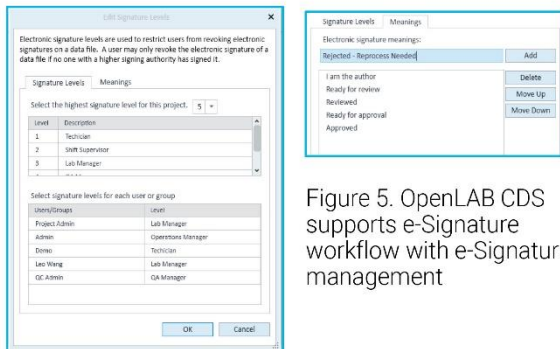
Edit Signature Levels

Electronic signature levels are used to restrict users from revoking electronic signatures on a data file. A user may only revoke the electronic signature of a data file if no one with a higher signing authority has signed it.

Signature Levels | Meanings

Select the highest signature level for this project. 5

| Level | Description |
|---|---|
| 1 | Techician |
| 2 | Shift Supervisor |
| 3 | Lab Manager |
| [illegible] | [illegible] |

Select signature levels for each user or group

| Users/Groups | Level |
|---|---|
| Project Admin | Lab Manager |
| Admin | Operations Manager |
| Domo | Techician |
| Leo Wang | Lab Manager |
| QC Admin | QA Manager |

OK Cancel

Signature Levels | Meanings

Electronic signature meanings:

Rejected - Reprocess Needed

Add

I am the author
Ready for review
Reviewed
Ready for approval
Approved

Delete
Move Up
Move Down

Figure 5. OpenLAB CDS supports e-Signature workflow with e-Signatur management